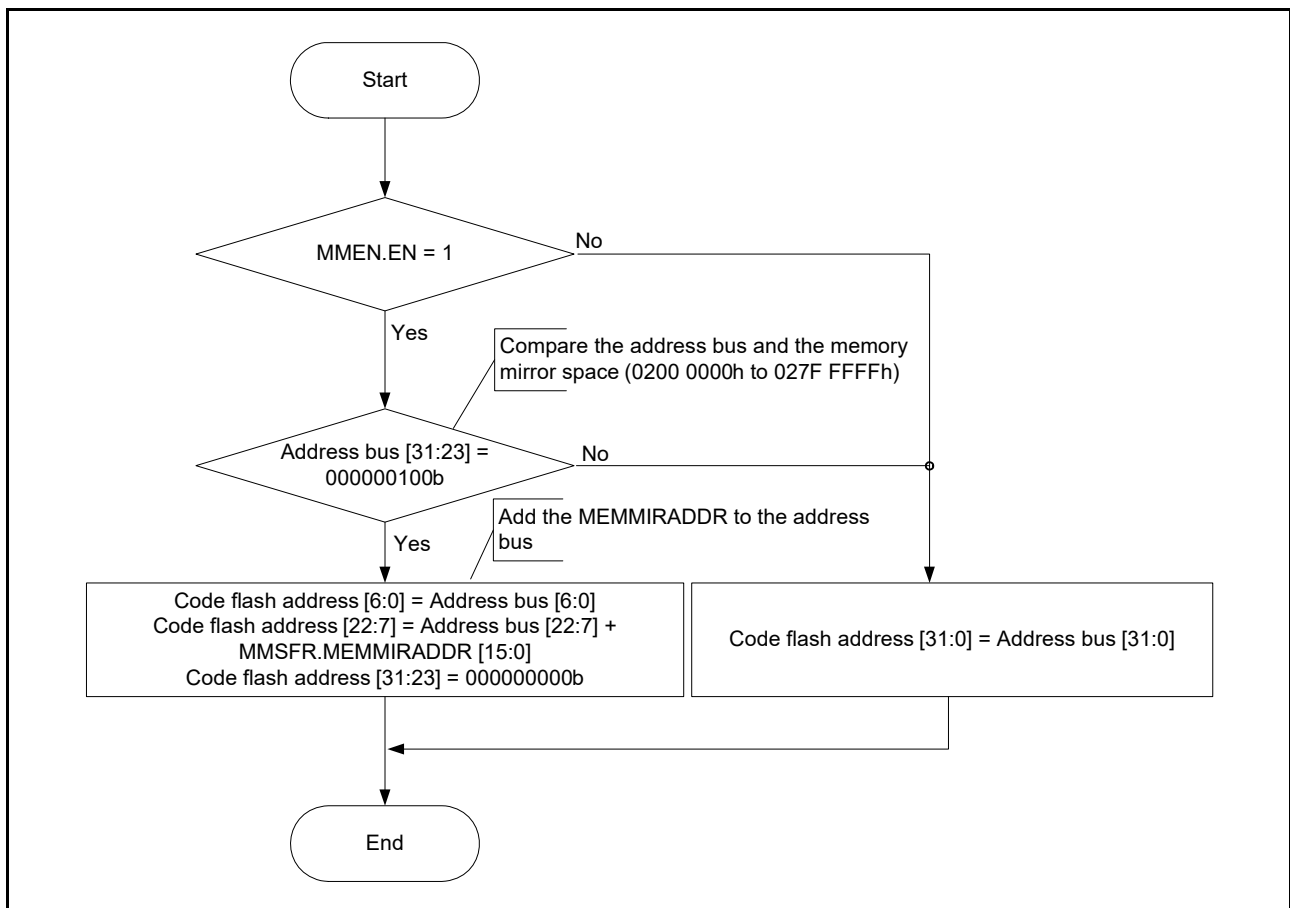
Start

MMEN.EN = 1

No

Yes

Compare the address bus and the memory mirror space (0200 0000h to 027F FFFFh)

Address bus [31:23] = 000000100b

No

Yes

Add the MEMMIRADDR to the address bus

Code flash address [6:0] = Address bus [6:0]
Code flash address [22:7] = Address bus [22:7] + MMSFR.MEMMIRADDR [15:0]
Code flash address [31:23] = 000000000b

Code flash address [31:0] = Address bus [31:0]

End